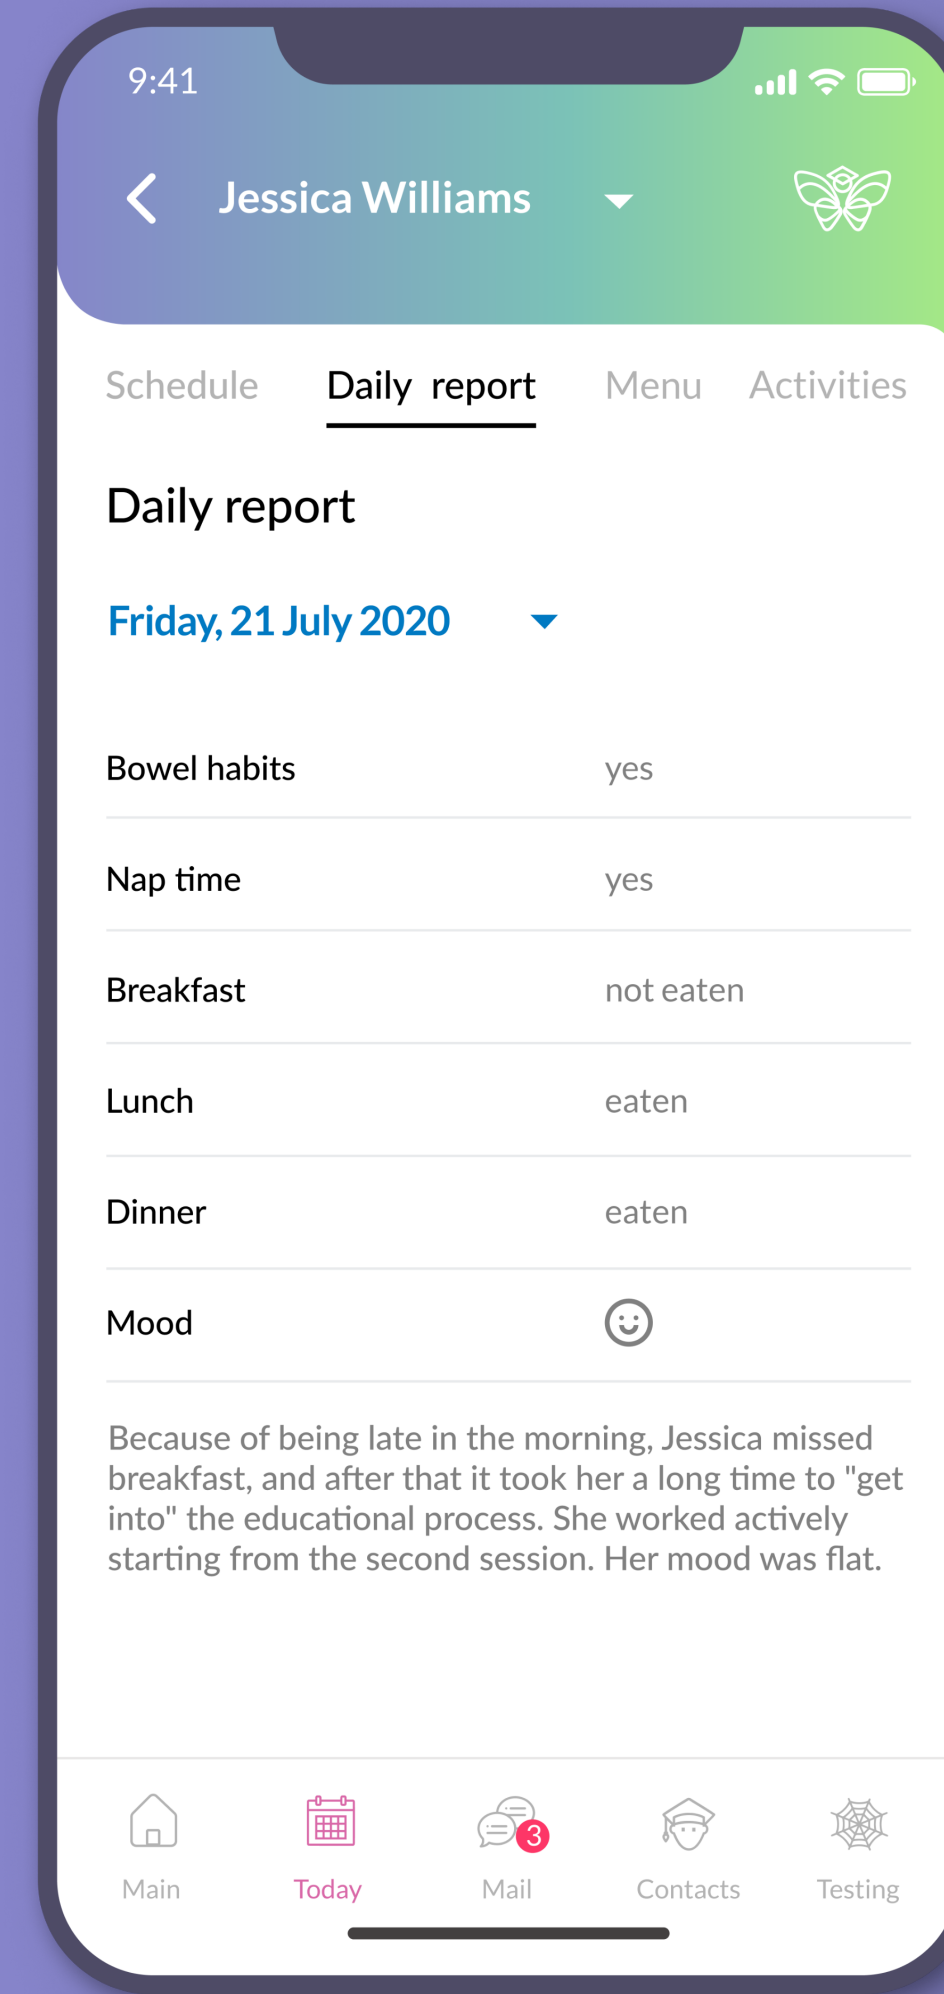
9:41

Jessica Williams

Schedule Daily report Menu Activities

Daily report

Friday, 21 July 2020

| | |
|---|---|
| Bowel habits | yes |
| Nap time | yes |
| Breakfast | not eaten |
| Lunch | eaten |
| Dinner | eaten |
| Mood | |

Because of being late in the morning, Jessica missed breakfast, and after that it took her a long time to "get into" the educational process. She worked actively starting from the second session. Her mood was flat.

Main Today 3 Mail Contacts Testing